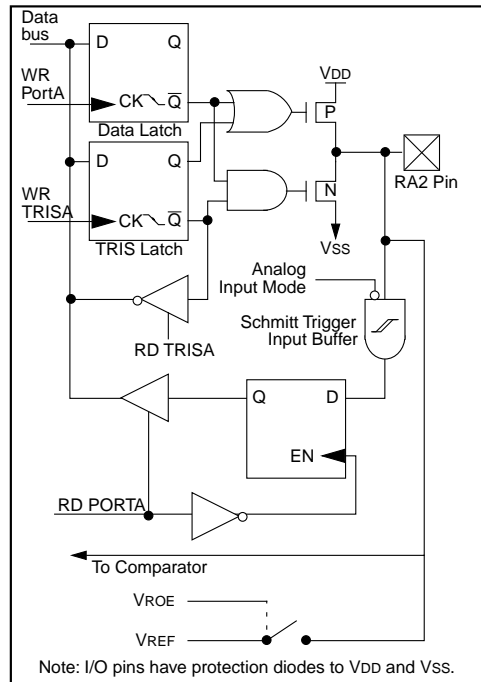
Data bus

D Q

WR PortA

CK $\overline{Q}$

Data Latch

D Q

WR TRISA

CK $\overline{Q}$

TRIS Latch

VDD

P

N

VSS

RA2 Pin

Analog Input Mode

Schmitt Trigger Input Buffer

RD TRISA

Q D

EN

RD PORTA

To Comparator

VROE

VREF

Note: I/O pins have protection diodes to VDD and VSS.